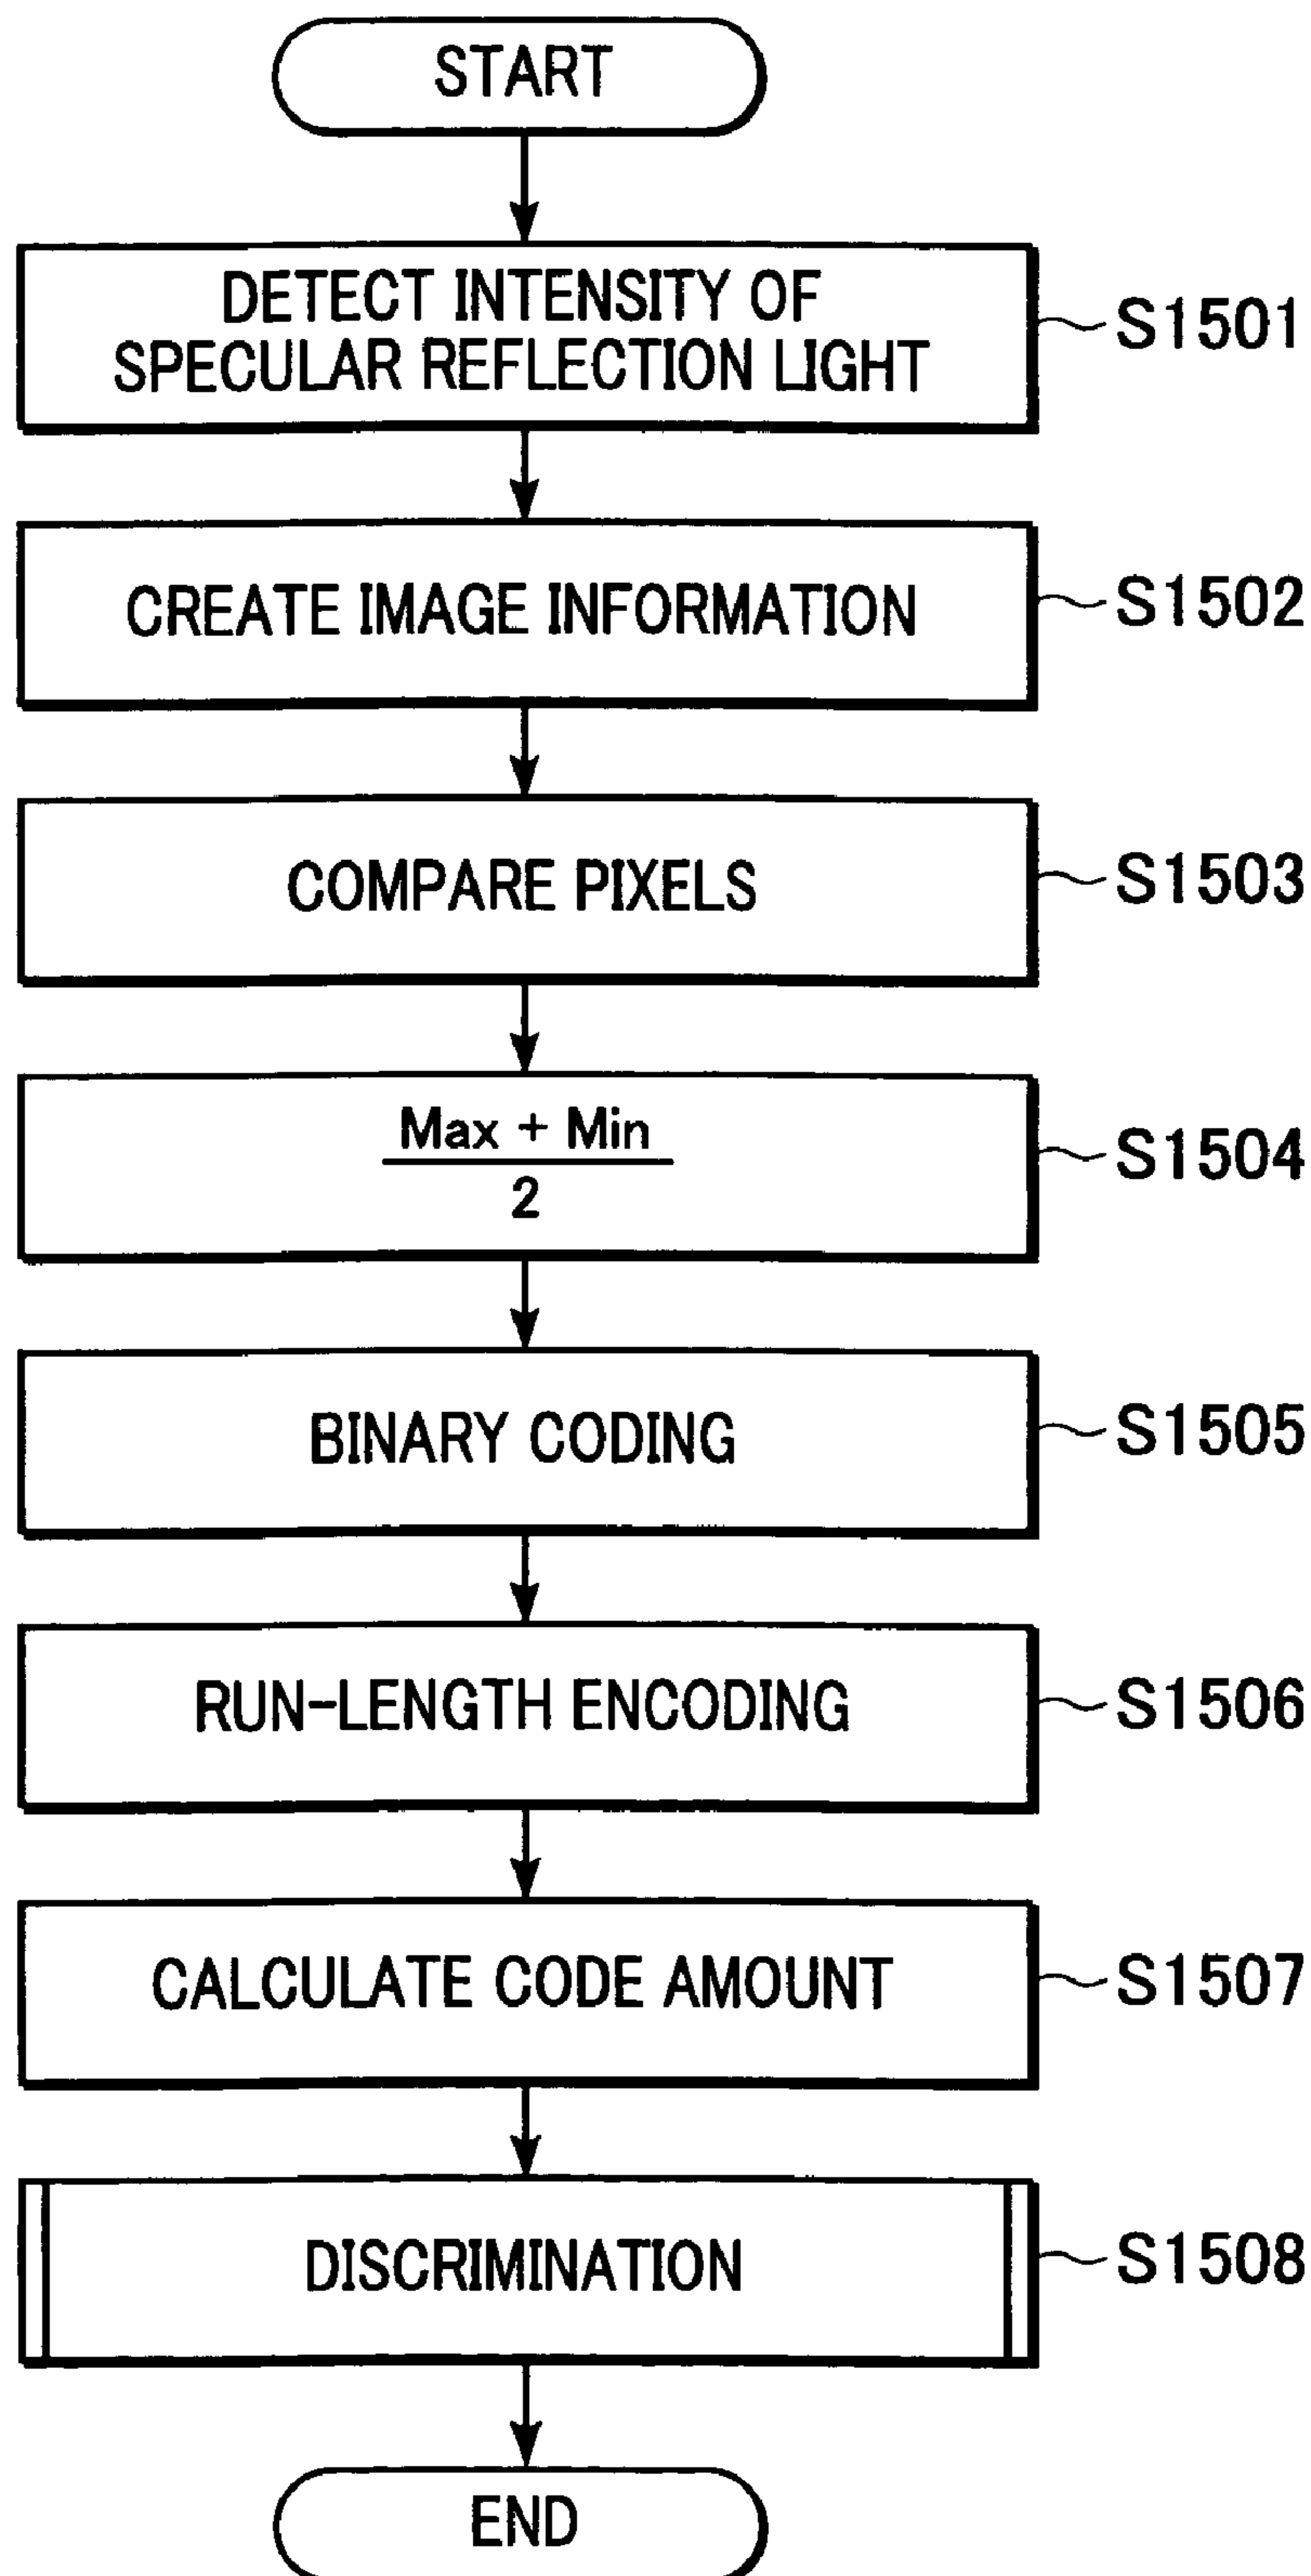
START

DETECT INTENSITY OF SPECULAR REFLECTION LIGHT

S1501

CREATE IMAGE INFORMATION

S1502

COMPARE PIXELS

S1503

$\frac{\text{Max + Min}}{2}$

S1504

BINARY CODING

S1505

RUN-LENGTH ENCODING

S1506

CALCULATE CODE AMOUNT

S1507

DISCRIMINATION

S1508

END